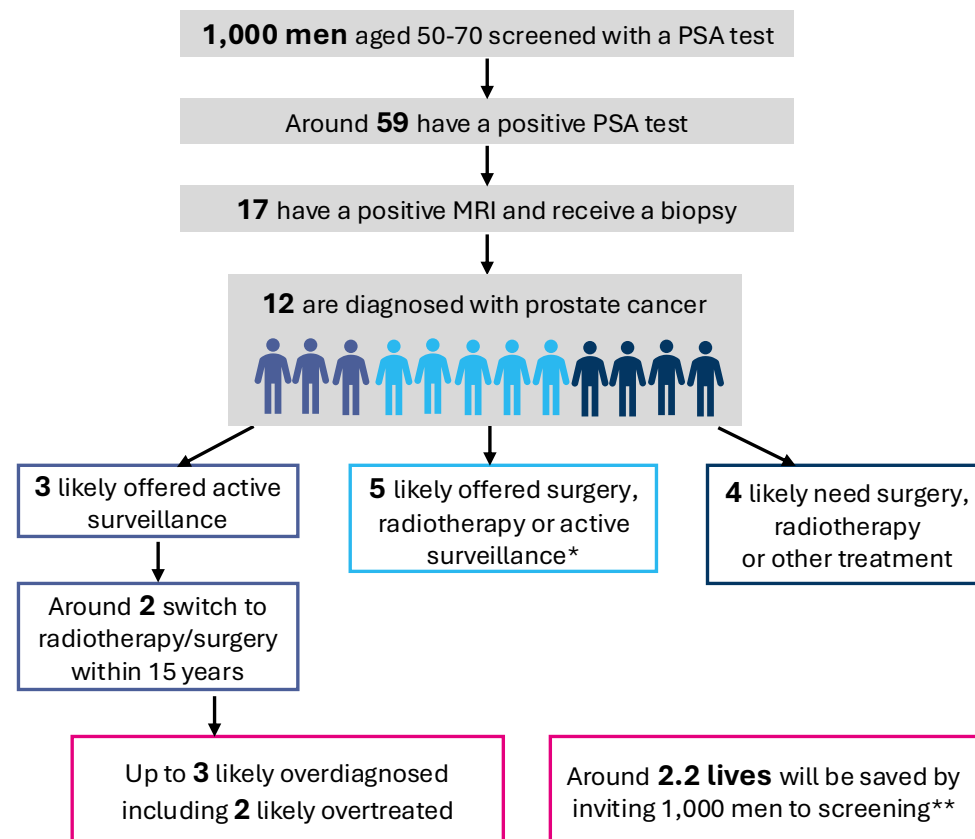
**1,000 men** aged 50-70 screened with a PSA test

Around **59** have a positive PSA test

**17** have a positive MRI and receive a biopsy

**12** are diagnosed with prostate cancer

**3** likely offered active surveillance

**5** likely offered surgery, radiotherapy or active surveillance*

**4** likely need surgery, radiotherapy or other treatment

Around **2** switch to radiotherapy/surgery within 15 years

Up to **3** likely overdiagnosed including **2** likely overtreated

Around **2.2 lives** will be saved by inviting 1,000 men to screening**